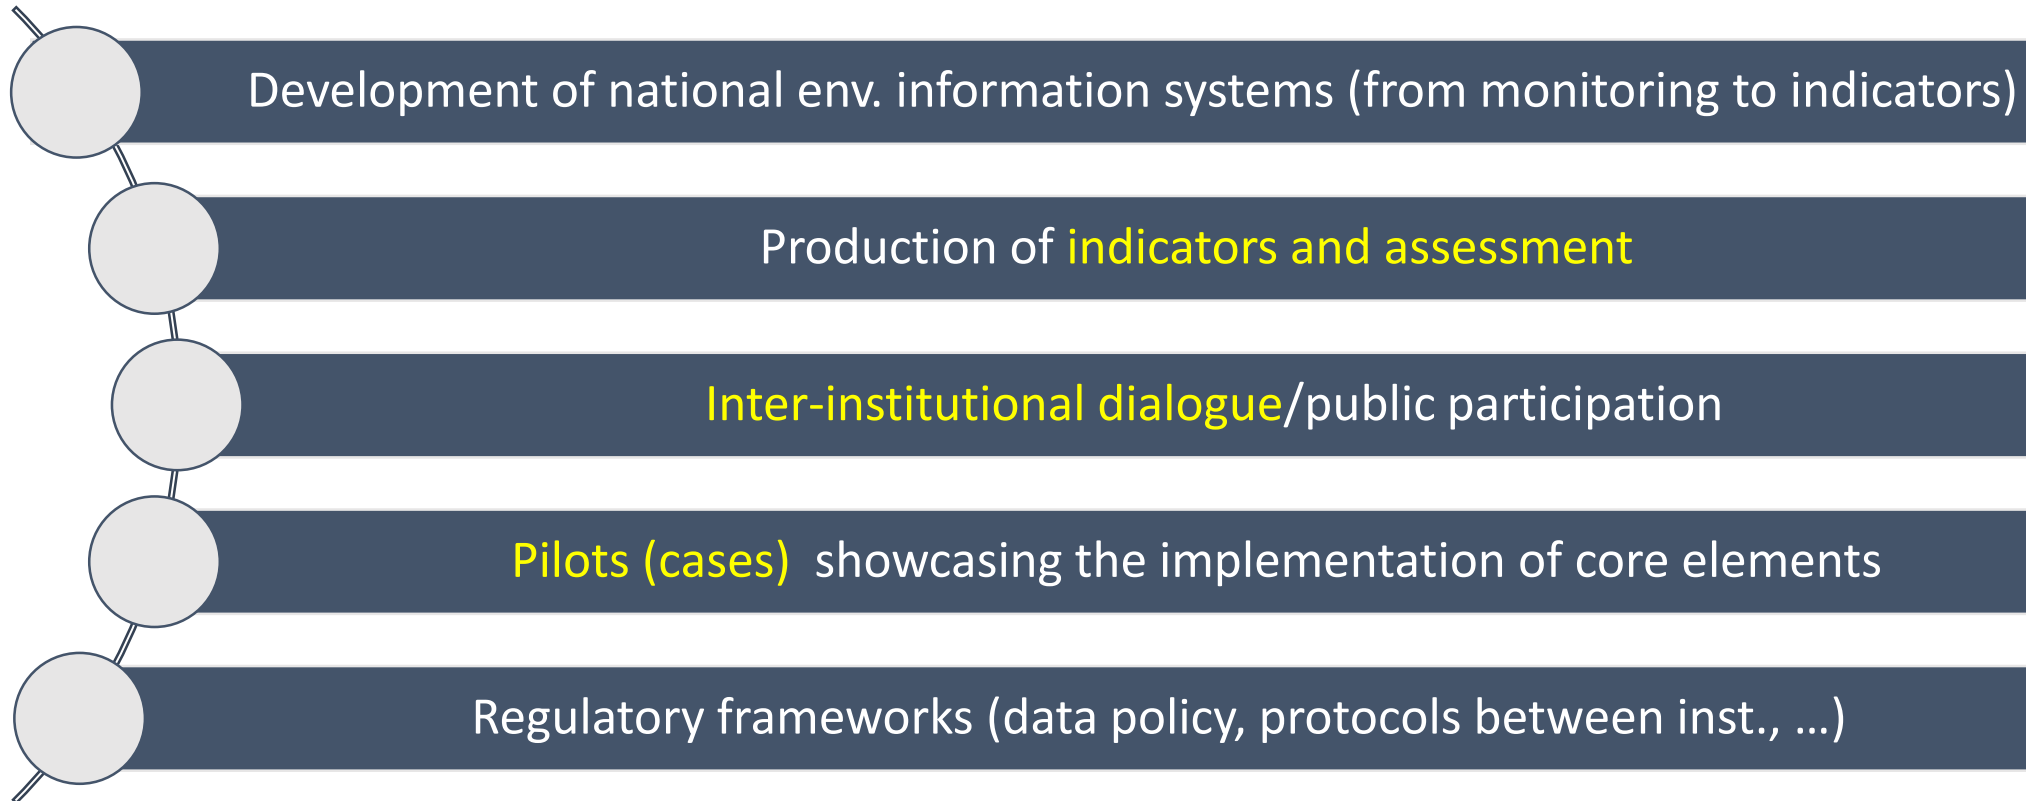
Development of national env. information systems (from monitoring to indicators)

Production of indicators and assessment

Inter-institutional dialogue/public participation

Pilots (cases) showcasing the implementation of core elements

Regulatory frameworks (data policy, protocols between inst., …)